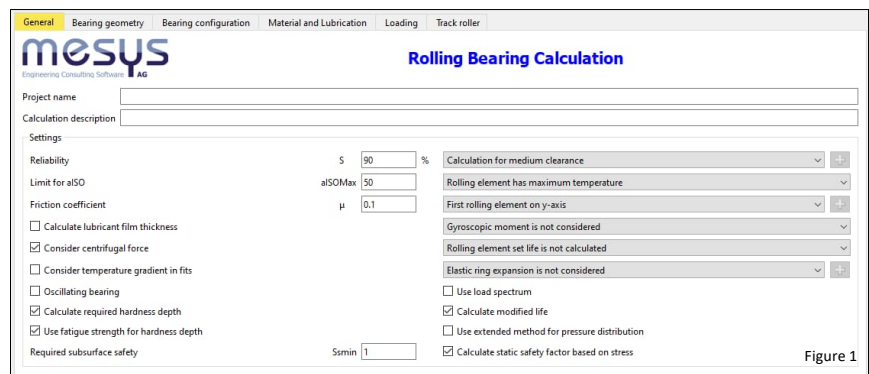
General | Bearing geometry | Bearing configuration | Material and Lubrication | Loading | Track roller

mesys
Engineering Consulting Software AG

Rolling Bearing Calculation

Project name

Calculation description

Settings

Reliability S 90 %
Calculation for medium clearance

Limit for aISO aISOMax 50
Rolling element has maximum temperature

Friction coefficient μ 0.1
First rolling element on y-axis

Calculate lubricant film thickness
Gyroscopic moment is not considered

Consider centrifugal force
Rolling element set life is not calculated

Consider temperature gradient in fits
Elastic ring expansion is not considered

Oscillating bearing
Use load spectrum

Calculate required hardness depth
Calculate modified life

Use fatigue strength for hardness depth
Use extended method for pressure distribution

Required subsurface safety Ssmin 1
Calculate static safety factor based on stress

Figure 1